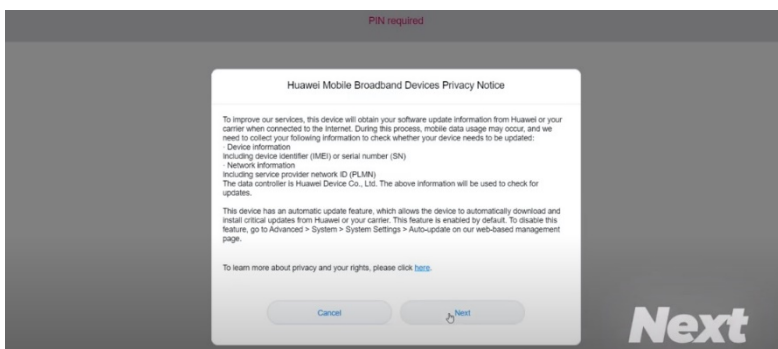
PIN required

Huawei Mobile Broadband Devices Privacy Notice

To improve our services, this device will obtain your software update information from Huawei or your carrier when connected to the Internet. During this process, mobile data usage may occur, and we need to collect your following information to check whether your device needs to be updated:
· Device information
Including device identifier (IMEI) or serial number (SN)
· Network information
Including service provider network ID (PLMN)
The data controller is Huawei Device Co., Ltd. The above information will be used to check for updates.

This device has an automatic update feature, which allows the device to automatically download and install critical updates from Huawei or your carrier. This feature is enabled by default. To disable this feature, go to Advanced > System > System Settings > Auto-update on our web-based management page.

To learn more about privacy and your rights, please click here.

Cancel

Next

Next